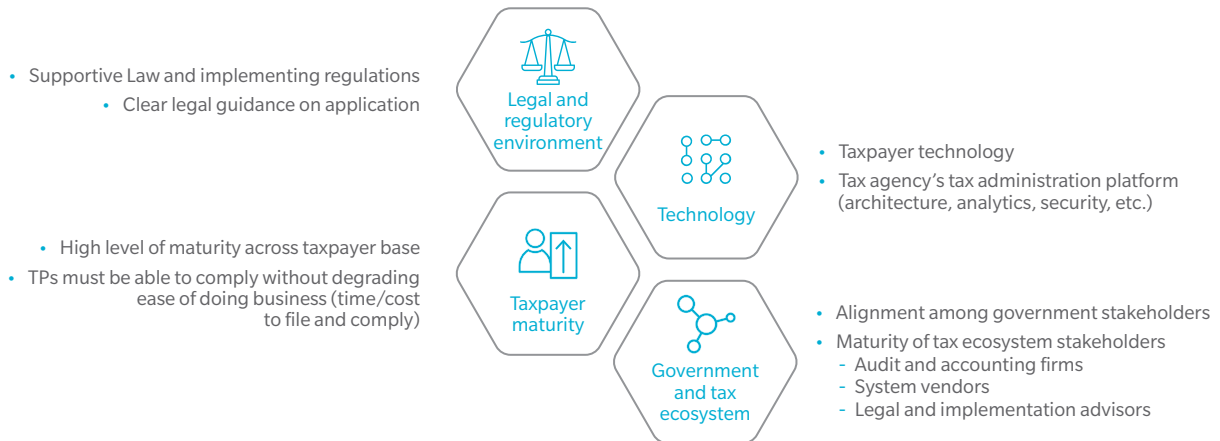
• Supportive Law and implementing regulations
• Clear legal guidance on application

Legal and regulatory environment

Technology

• Taxpayer technology
• Tax agency's tax administration platform (architecture, analytics, security, etc.)

• High level of maturity across taxpayer base
• TPs must be able to comply without degrading ease of doing business (time/cost to file and comply)

Taxpayer maturity

Government and tax ecosystem

• Alignment among government stakeholders
• Maturity of tax ecosystem stakeholders
- Audit and accounting firms
- System vendors
- Legal and implementation advisors